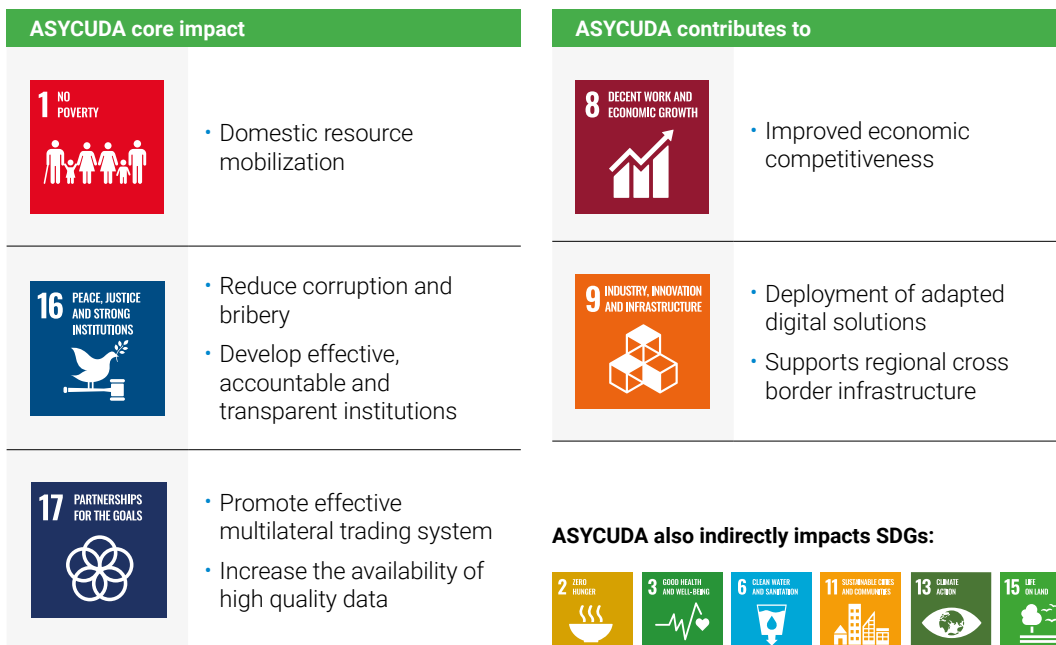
ASYCUDA core impact

1 NO POVERTY

• Domestic resource mobilization

16 PEACE, JUSTICE AND STRONG INSTITUTIONS

• Reduce corruption and bribery

• Develop effective, accountable and transparent institutions

17 PARTNERSHIPS FOR THE GOALS

• Promote effective multilateral trading system

• Increase the availability of high quality data

ASYCUDA contributes to

8 DECENT WORK AND ECONOMIC GROWTH

• Improved economic competitiveness

9 INDUSTRY, INNOVATION AND INFRASTRUCTURE

• Deployment of adapted digital solutions

• Supports regional cross border infrastructure

ASYCUDA also indirectly impacts SDGs:

2 ZERO HUNGER

3 GOOD HEALTH AND WELL-BEING

6 CLEAN WATER AND SANITATION

11 SUSTAINABLE CITIES AND COMMUNITIES

13 CLIMATE ACTION

15 LIFE ON LAND